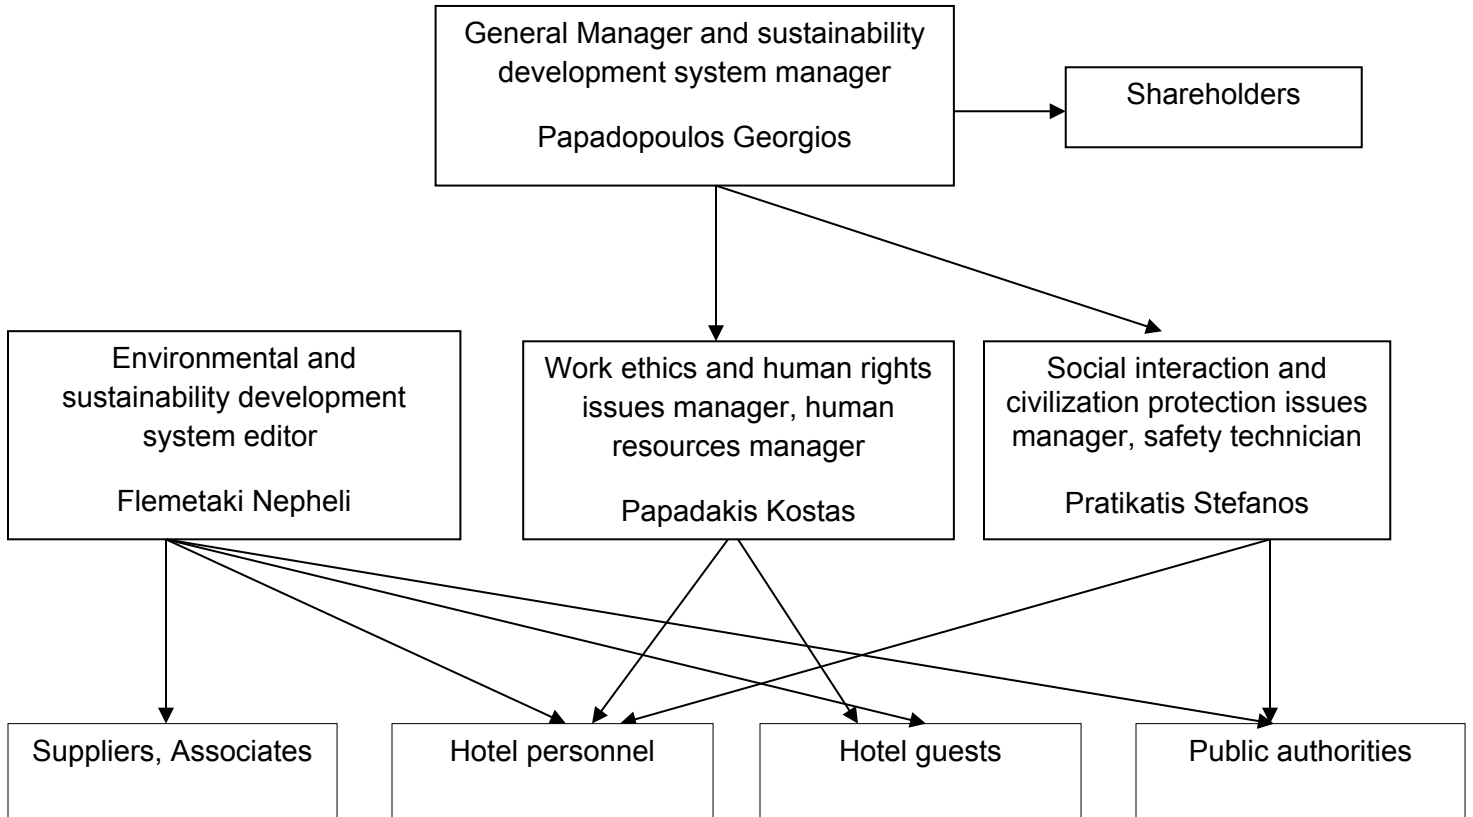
General Manager and sustainability development system manager

Papadopoulos Georgios

Shareholders

Environmental and sustainability development system editor

Flemetaki Nepheli

Work ethics and human rights issues manager, human resources manager

Papadakis Kostas

Social interaction and civilization protection issues manager, safety technician

Pratikatis Stefanos

Suppliers, Associates

Hotel personnel

Hotel guests

Public authorities